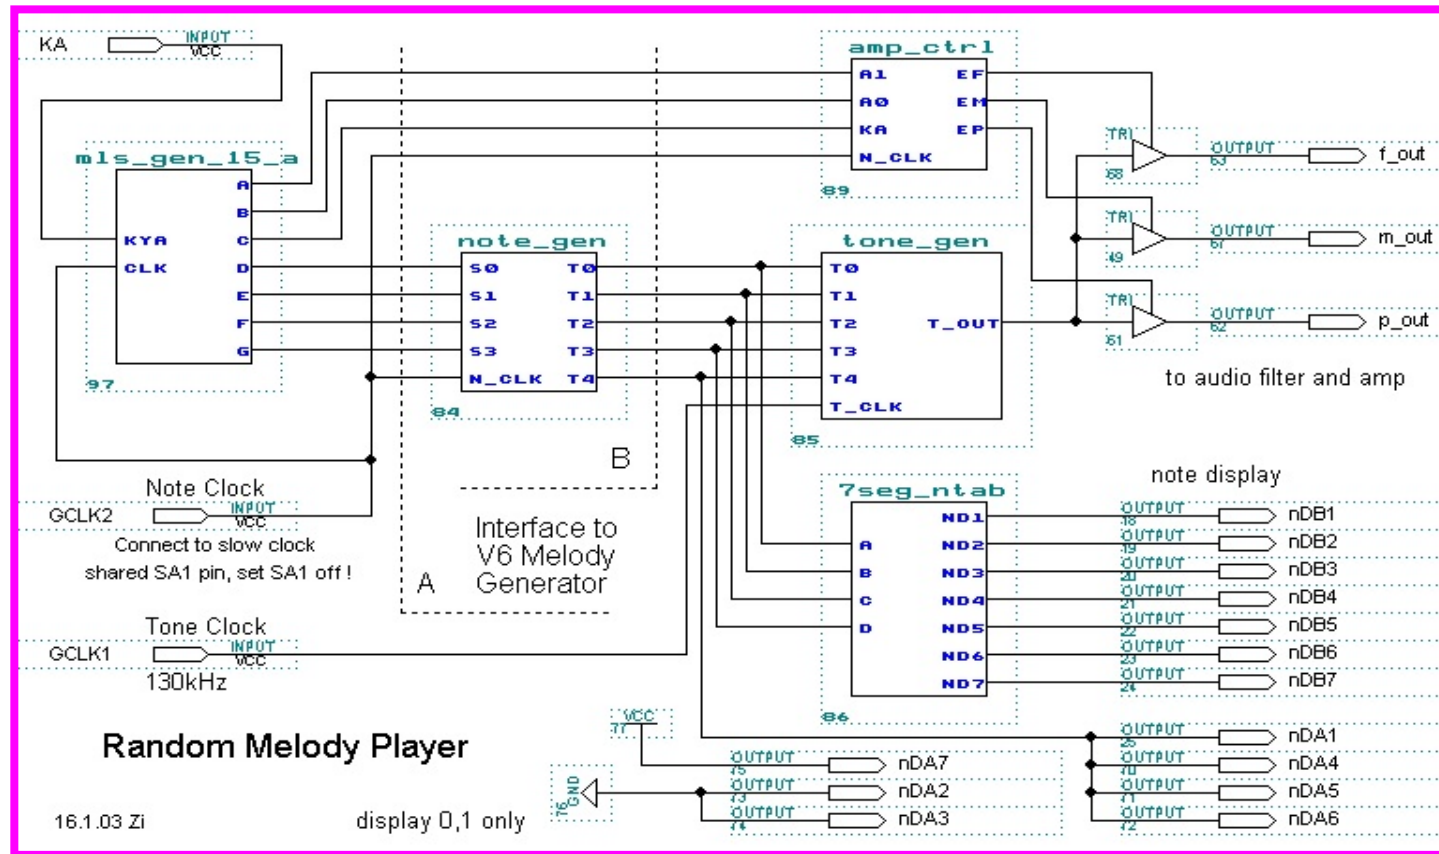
KA
INPUT
VCC

amp_ctrl
A1
A0
KA
N_CLK
EF
EM
EP
89

mls_gen_15_a
KYA
CLK
A
B
C
D
E
F
G
97

TRI
58
OUTPUT
63
f_out

TRI
49
OUTPUT
67
m_out

TRI
51
OUTPUT
62
p_out

note_gen
S0
S1
S2
S3
N_CLK
T0
T1
T2
T3
T4
84

tone_gen
T0
T1
T2
T3
T4
T_CLK
T_OUT
85

to audio filter and amp

B

Note Clock
GCLK2
INPUT
VCC
Connect to slow clock
shared SA1 pin, set SA1 off !

Interface to
V6 Melody
Generator

A

note display

7seg_ntab
A
B
C
D
ND1
ND2
ND3
ND4
ND5
ND6
ND7
86

OUTPUT
18
nDB1
OUTPUT
19
nDB2
OUTPUT
20
nDB3
OUTPUT
21
nDB4
OUTPUT
22
nDB5
OUTPUT
23
nDB6
OUTPUT
24
nDB7

Tone Clock
GCLK1
INPUT
VCC
130kHz

VCC
77

Random Melody Player

GND
76

OUTPUT
75
nDA7
OUTPUT
73
nDA2
OUTPUT
74
nDA3

OUTPUT
25
nDA1
OUTPUT
70
nDA4
OUTPUT
71
nDA5
OUTPUT
72
nDA6

16.1.03 Zi

display 0,1 only